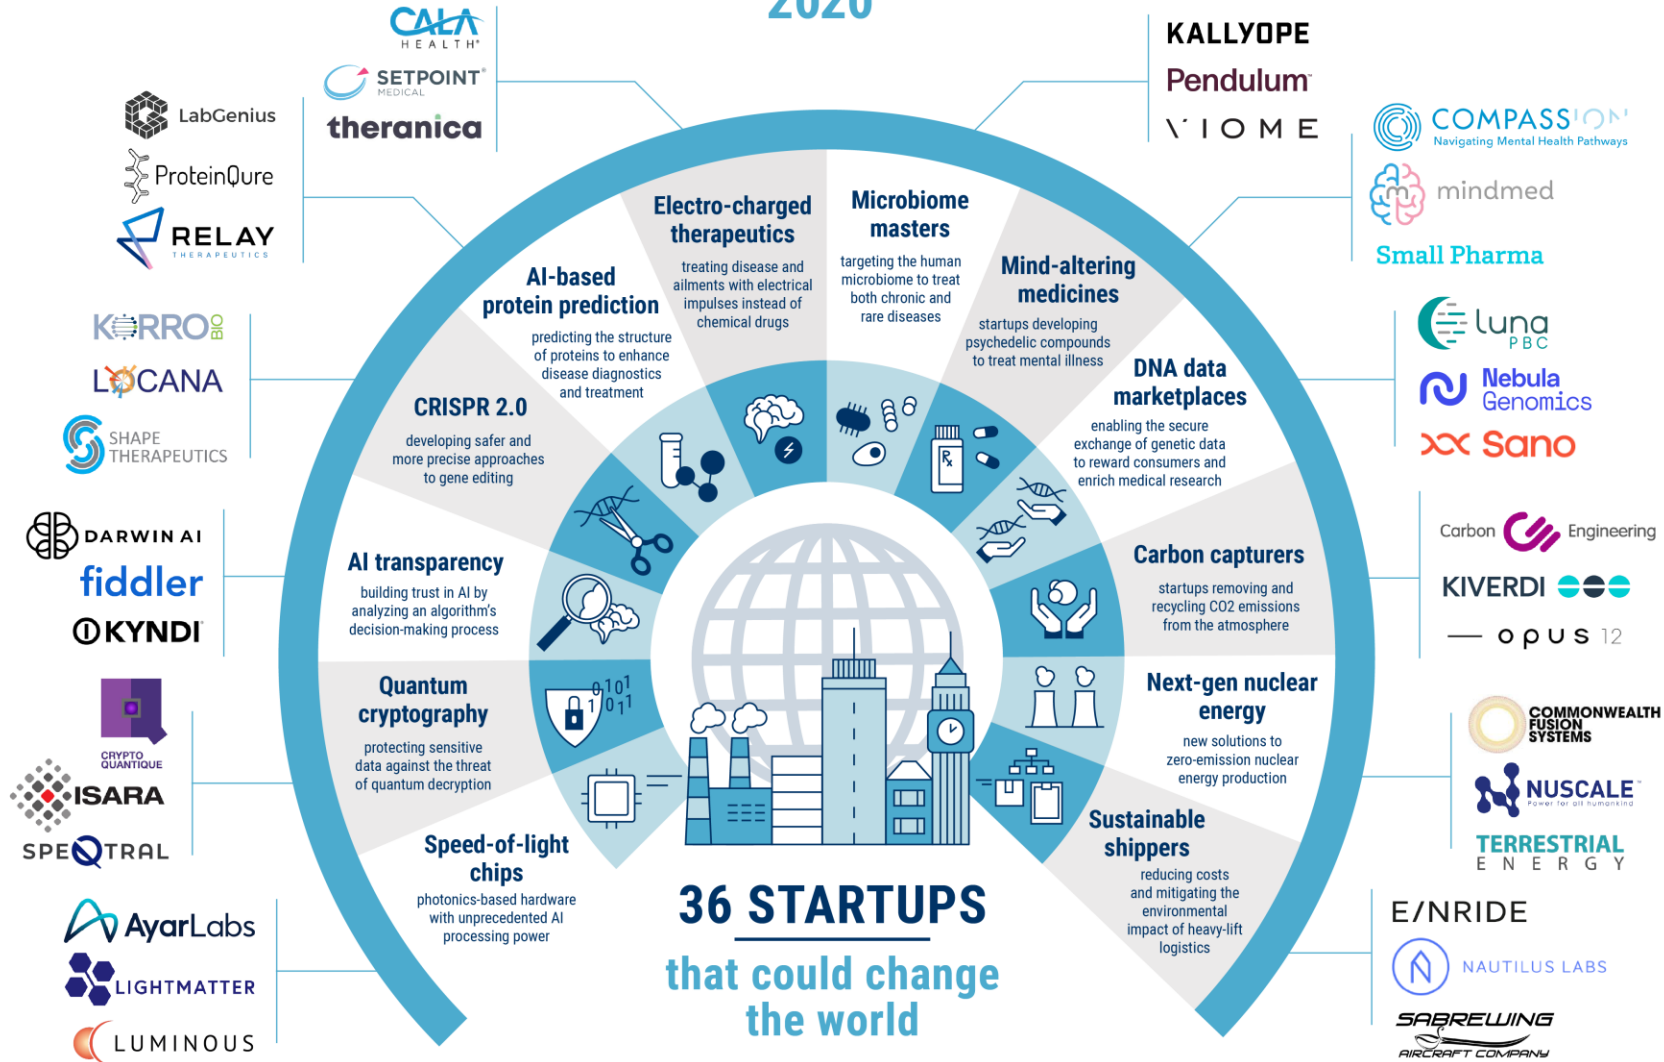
2020

CALA HEALTH
SETPOINT MEDICAL
theranica

KALLYOPE
Pendulum
VIOME

LabGenius
ProteinQure
RELAY THERAPEUTICS

COMPASS
Navigating Mental Health Pathways
mindmed
Small Pharma

Electro-charged therapeutics
treating disease and ailments with electrical impulses instead of chemical drugs

Microbiome masters
targeting the human microbiome to treat both chronic and rare diseases

AI-based protein prediction
predicting the structure of proteins to enhance disease diagnostics and treatment

Mind-altering medicines
startups developing psychedelic compounds to treat mental illness

KORRO BIO
LOCANA
SHAPE THERAPEUTICS

CRISPR 2.0
developing safer and more precise approaches to gene editing

DNA data marketplaces
enabling the secure exchange of genetic data to reward consumers and enrich medical research

luna PBC
Nebula Genomics
Sano

DARWIN AI
fiddler
KYNDI

AI transparency
building trust in AI by analyzing an algorithm's decision-making process

Carbon captures
startups removing and recycling CO2 emissions from the atmosphere

Carbon Engineering
KIVERDI
opus 12

CRYPTO QUANTIQUE
ISARA
SPEQTRAL

Quantum cryptography
protecting sensitive data against the threat of quantum decryption

Next-gen nuclear energy
new solutions to zero-emission nuclear energy production

COMMONWEALTH FUSION SYSTEMS
NUSCALE
Power for all humankind
TERRESTRIAL ENERGY

Speed-of-light chips
photonics-based hardware with unprecedented AI processing power

36 STARTUPS
that could change the world

Sustainable shippers
reducing costs and mitigating the environmental impact of heavy-lift logistics

AyarLabs
LIGHTMATTER
LUMINOUS

EINRIDE
NAUTILUS LABS
SABREWING AIRCRAFT COMPANY